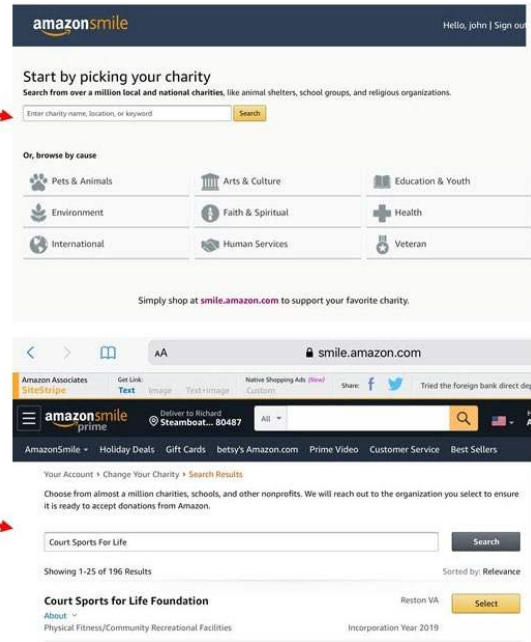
amazonsmile

Hello, john | Sign out

Start by picking your charity

Search from over a million local and national charities, like animal shelters, school groups, and religious organizations.

Enter charity name, location, or keyword

Search

Or, browse by cause

Pets & Animals

Arts & Culture

Education & Youth

Environment

Faith & Spiritual

Health

International

Human Services

Veteran

Simply shop at smile.amazon.com to support your favorite charity.

AA

smile.amazon.com

Amazon Associates SiteStripe

Get Link: Text Image Text+Image

Native Shopping Ads (New) Custom

Share:

Tried the foreign bank direct dep

amazonsmile prime

Deliver to Richard Steamboat... 80487

All

AmazonSmile

Holiday Deals

Gift Cards

betsy's Amazon.com

Prime Video

Customer Service

Best Sellers

Your Account › Change Your Charity › Search Results

Choose from almost a million charities, schools, and other nonprofits. We will reach out to the organization you select to ensure it is ready to accept donations from Amazon.

Court Sports For Life

Search

Showing 1-25 of 196 Results

Sorted by: Relevance

Court Sports for Life Foundation

Reston VA

Select

About

Physical Fitness/Community Recreational Facilities

Incorporation Year 2019